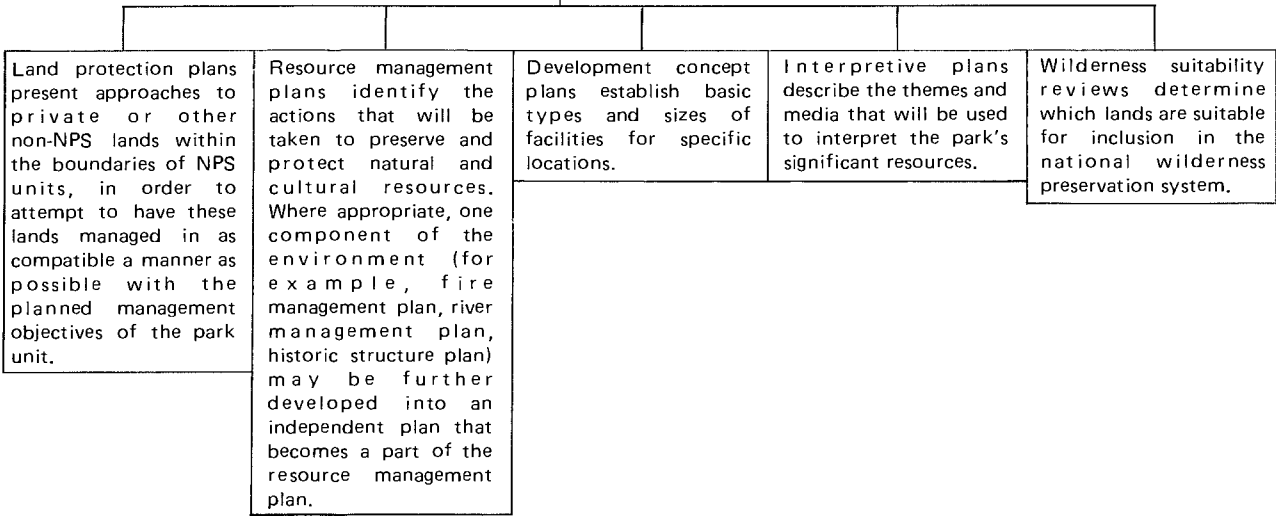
Land protection plans present approaches to private or other non-NPS lands within the boundaries of NPS units, in order to attempt to have these lands managed in as compatible a manner as possible with the planned management objectives of the park unit.

Resource management plans identify the actions that will be taken to preserve and protect natural and cultural resources. Where appropriate, one component of the environment (for example, fire management plan, river management plan, historic structure plan) may be further developed into an independent plan that becomes a part of the resource management plan.

Development concept plans establish basic types and sizes of facilities for specific locations.

Interpretive plans describe the themes and media that will be used to interpret the park's significant resources.

Wilderness suitability reviews determine which lands are suitable for inclusion in the national wilderness preservation system.